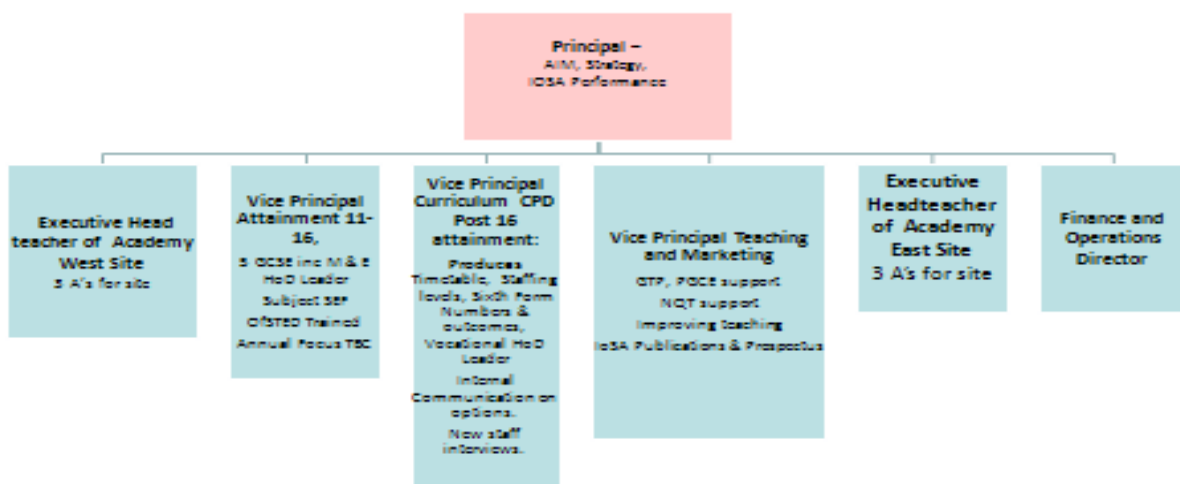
Principal –
AIM, Strategy,
IOSA Performance

Executive Head teacher of Academy West Site
3 A's for site

Vice Principal Attainment 11-16,
5 GCSE inc M & E
HoD Leader
Subject SEF
OfSTED Trained
Annual Focus TBC

Vice Principal Curriculum CPD Post 16 attainment:
Produces Timetable, Staffing levels, Sixth Form Numbers & outcomes,
Vocational HoD Leader
Internal Communication on options.
New staff interviews.

Vice Principal Teaching and Marketing
GTP, PGCE support
NQT support
Improving teaching
IOSA Publications & Prospectus

Executive Headteacher of Academy East Site
3 A's for site

Finance and Operations Director